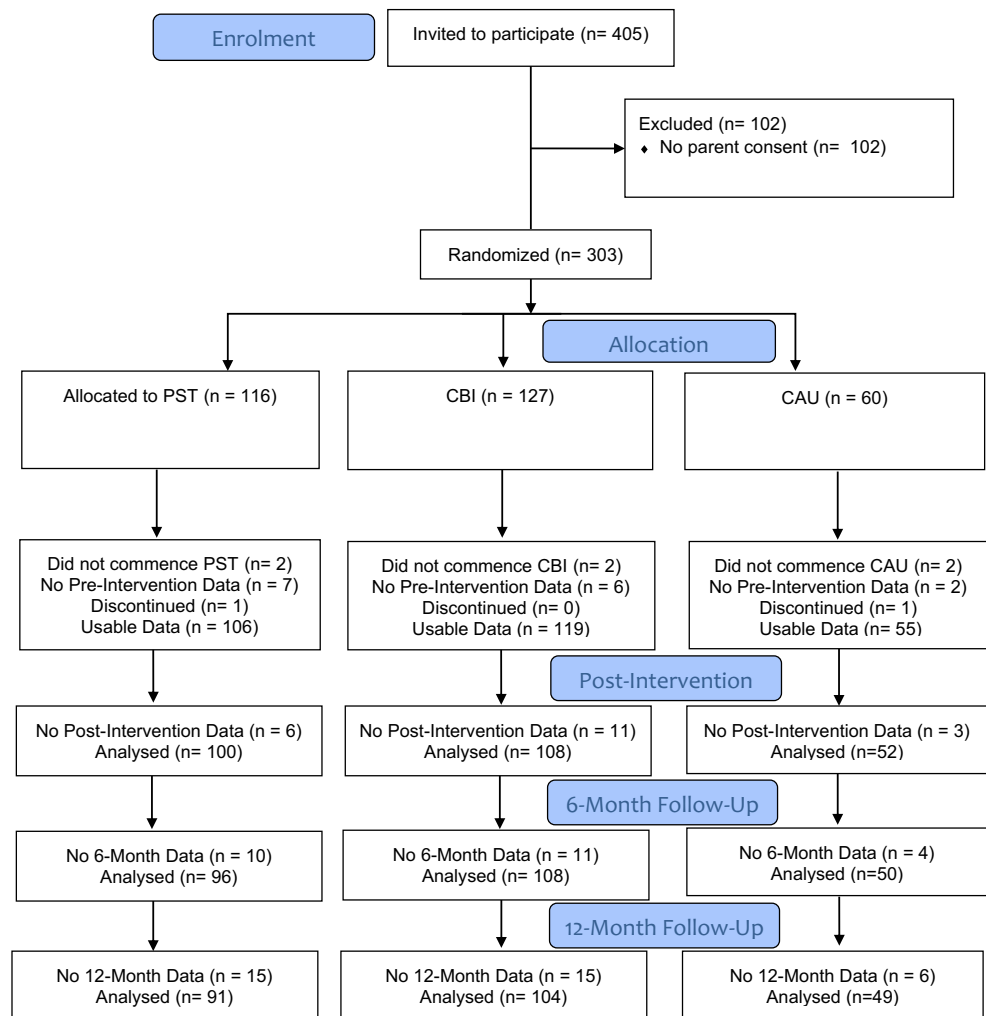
Enrolment

Invited to participate (n= 405)

Excluded (n= 102)
♦ No parent consent (n= 102)

Randomized (n= 303)

Allocation

Allocated to PST (n = 116)

CBI (n = 127)

CAU (n = 60)

Did not commence PST (n= 2)
No Pre-Intervention Data (n = 7)
Discontinued (n= 1)
Usable Data (n = 106)

Did not commence CBI (n= 2)
No Pre-Intervention Data (n = 6)
Discontinued (n= 0)
Usable Data (n = 119)

Did not commence CAU (n= 2)
No Pre-Intervention Data (n = 2)
Discontinued (n= 1)
Usable Data (n= 55)

Post-Intervention

No Post-Intervention Data (n = 6)
Analysed (n= 100)

No Post-Intervention Data (n = 11)
Analysed (n= 108)

No Post-Intervention Data (n = 3)
Analysed (n=52)

6-Month Follow-Up

No 6-Month Data (n = 10)
Analysed (n= 96)

No 6-Month Data (n = 11)
Analysed (n= 108)

No 6-Month Data (n = 4)
Analysed (n=50)

12-Month Follow-Up

No 12-Month Data (n = 15)
Analysed (n= 91)

No 12-Month Data (n = 15)
Analysed (n= 104)

No 12-Month Data (n = 6)
Analysed (n=49)